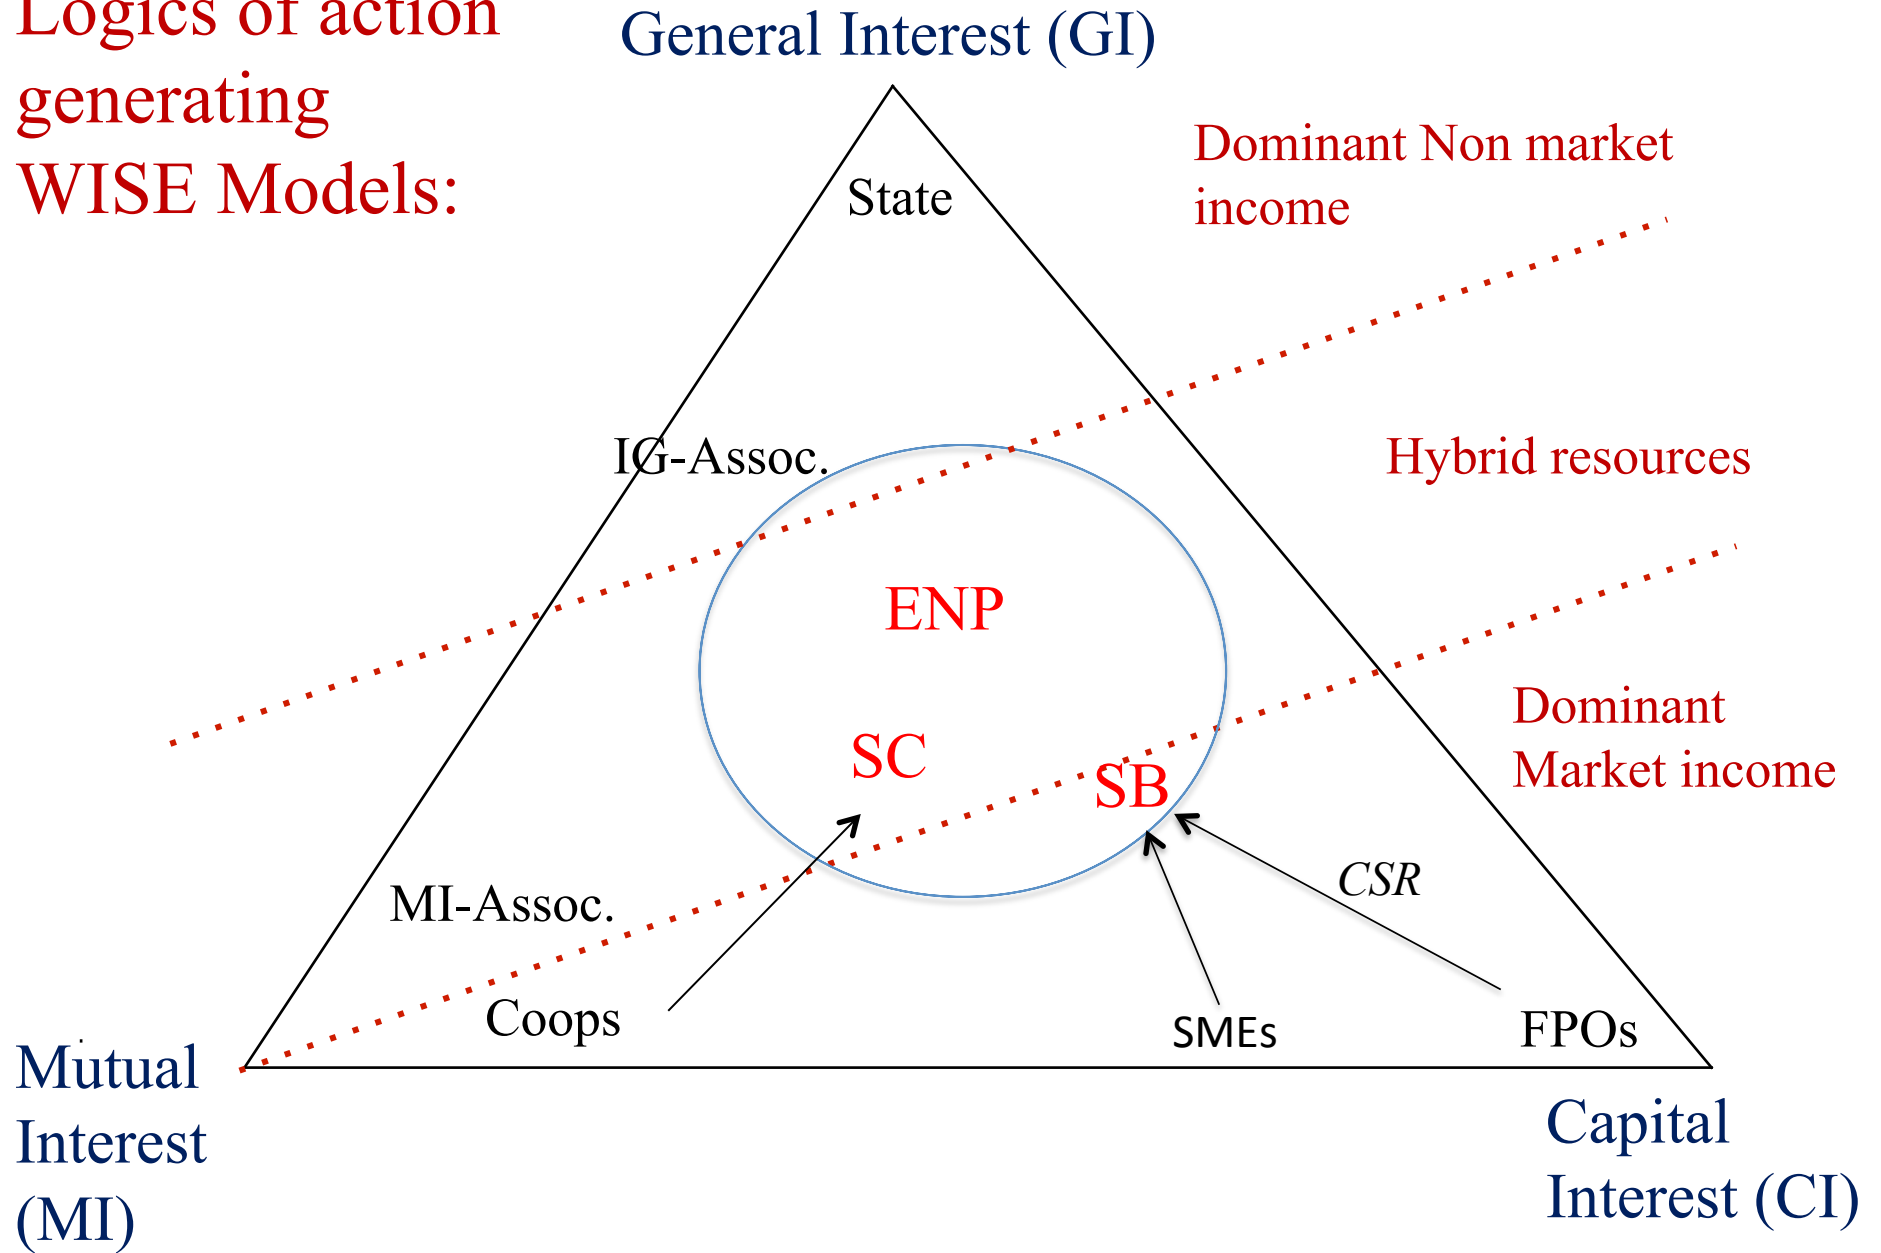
Logics of action generating WISE Models:

General Interest (GI)

Dominant Non market income

State

Hybrid resources

IG-Assoc.

ENP

Dominant Market income

SC

SB

CSR

MI-Assoc.

Coops

SMEs

FPOs

Mutual Interest (MI)

Capital Interest (CI)